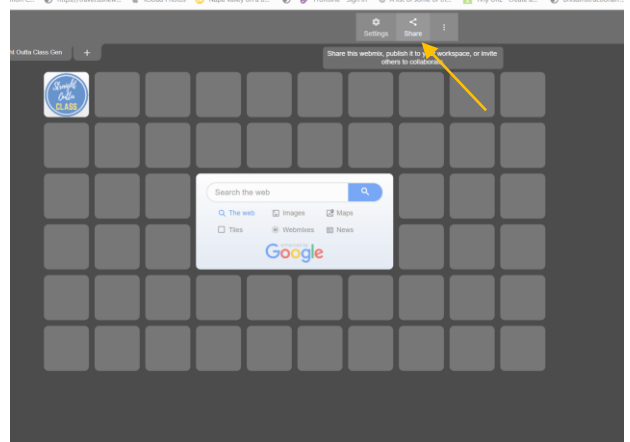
Settings Share ⋮

ht Outta Class Gen +

Share this webmix, publish it to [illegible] workspace, or invite others to collabora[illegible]

Straight Outta CLASS

Search the web

The web Images Maps

Tiles Webmixes News

Google